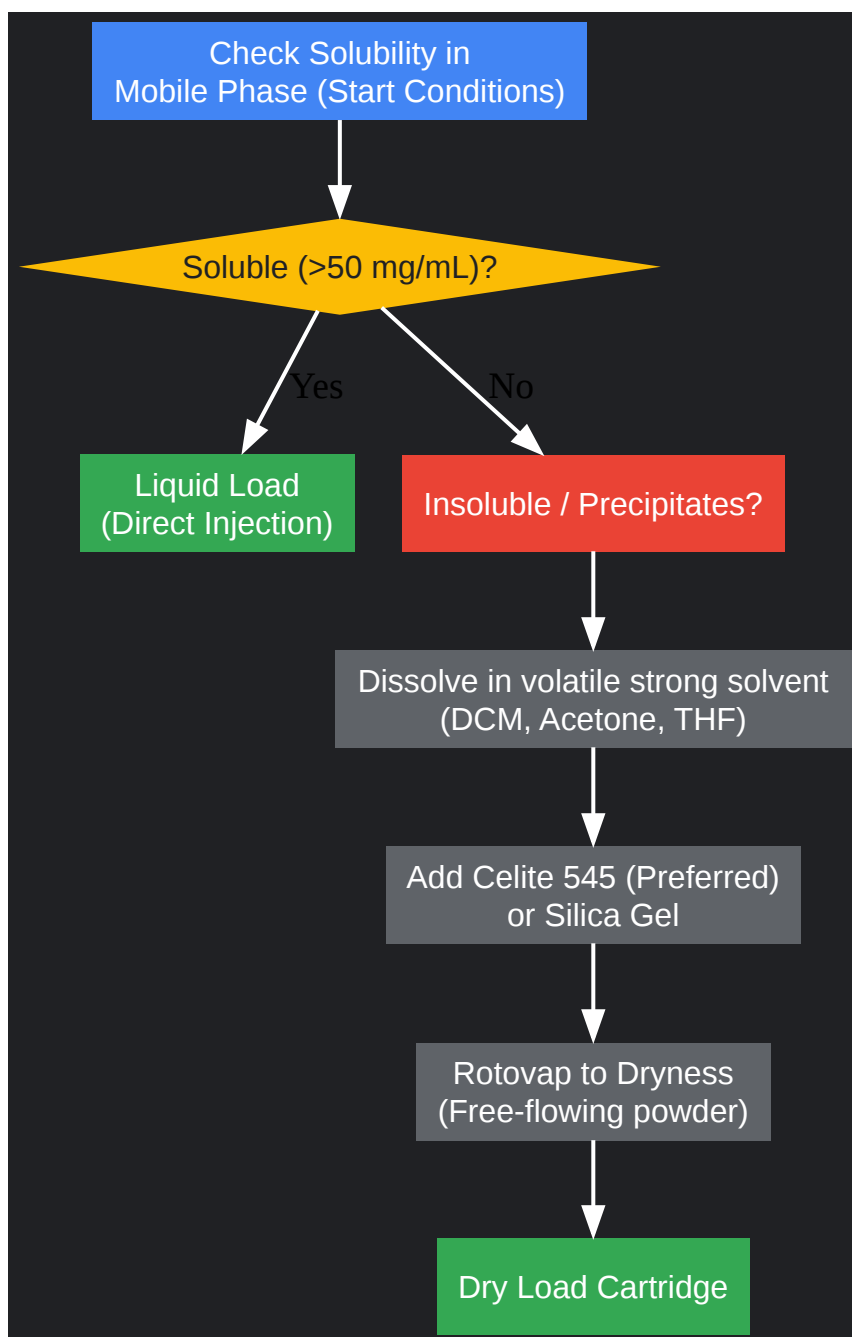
Check Solubility in Mobile Phase (Start Conditions)

Soluble (>50 mg/mL)?

Yes

No

Liquid Load (Direct Injection)

Insoluble / Precipitates?

Dissolve in volatile strong solvent (DCM, Acetone, THF)

Add Celite 545 (Preferred) or Silica Gel

Rotovap to Dryness (Free-flowing powder)

Dry Load Cartridge